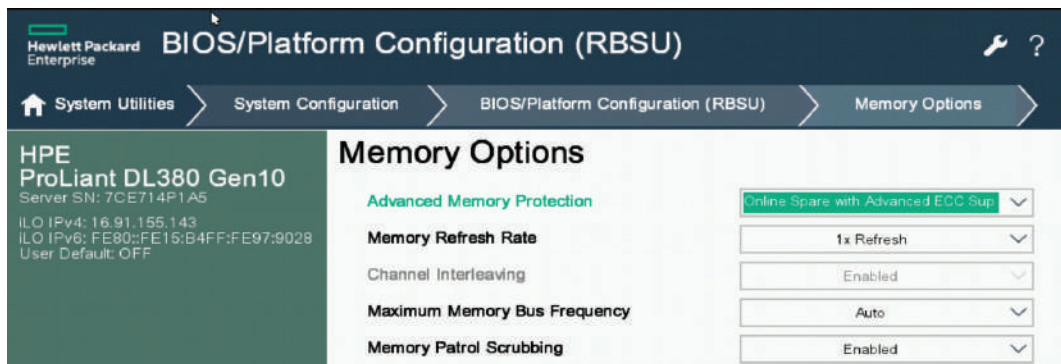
Hewlett Packard Enterprise BIOS/Platform Configuration (RBSU)

?

System Utilities

System Configuration

BIOS/Platform Configuration (RBSU)

Memory Options

HPE
ProLiant DL380 Gen10
Server SN: 7CE714P1A5

iLO IPv4: 16.91.155.143
iLO IPv6: FE80::FE15:B4FF:FE97:9028
User Default: OFF

Memory Options

| | |
|---|---|
| Advanced Memory Protection | Online Spare with Advanced ECC Sup |
| Memory Refresh Rate | 1x Refresh |
| Channel Interleaving | Enabled |
| Maximum Memory Bus Frequency | Auto |
| Memory Patrol Scrubbing | Enabled |